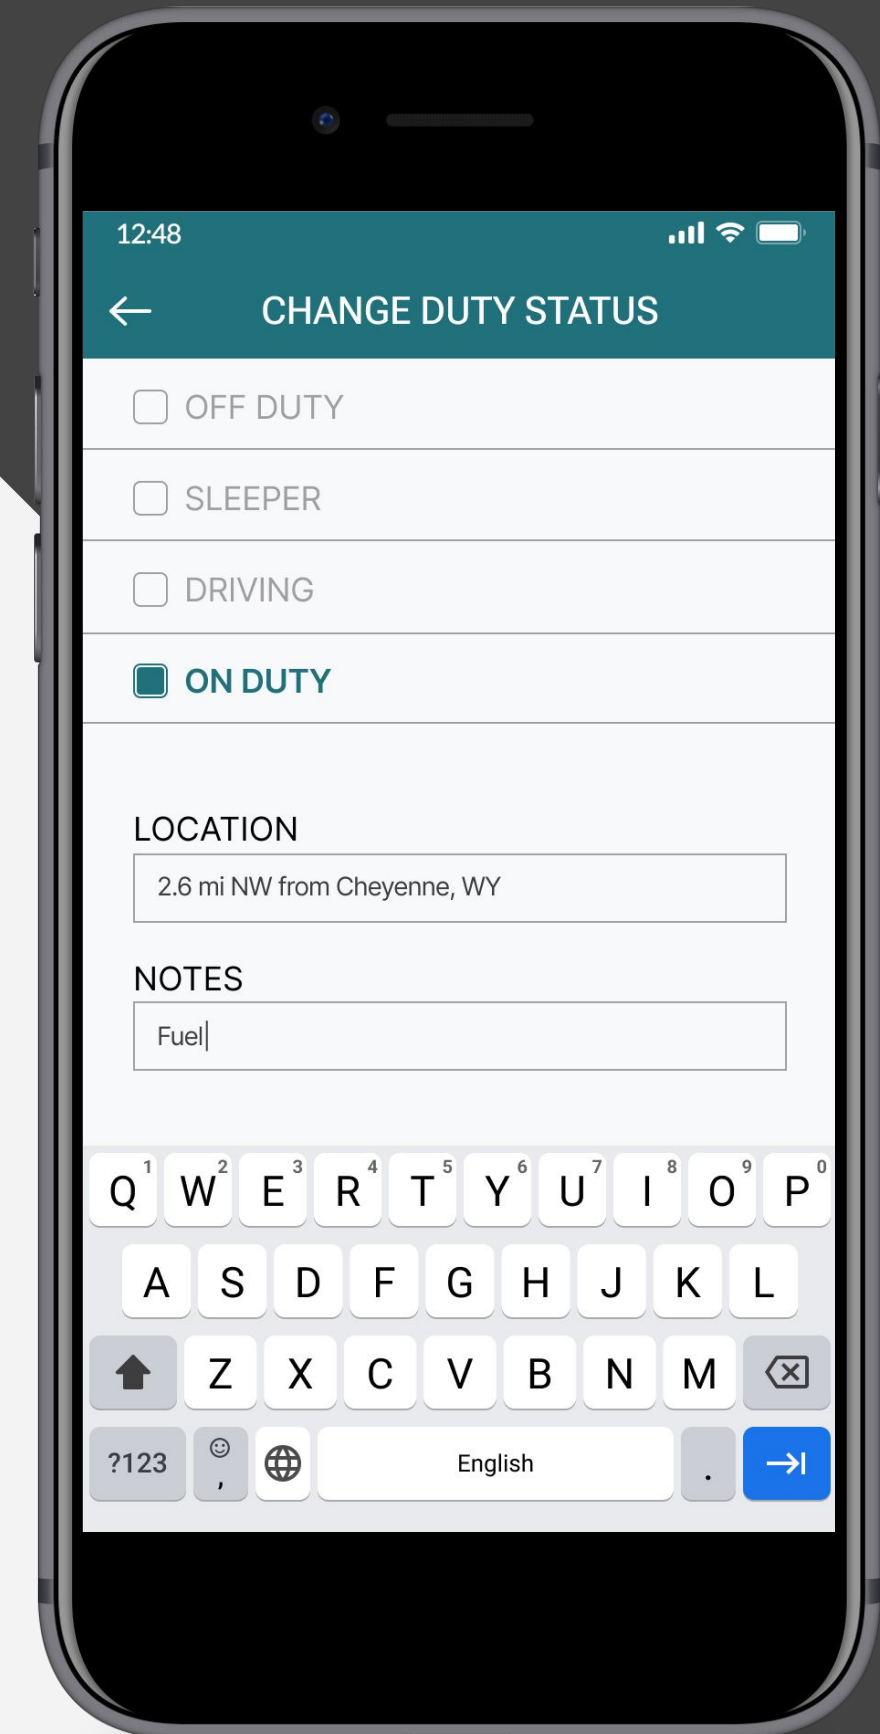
12:48

CHANGE DUTY STATUS

OFF DUTY

SLEEPER

DRIVING

ON DUTY

LOCATION

2.6 mi NW from Cheyenne, WY

NOTES

Fuel

Q 1 W 2 E 3 R 4 T 5 Y 6 U 7 I 8 O 9 P 0

A S D F G H J K L

Z X C V B N M

?123 , English .